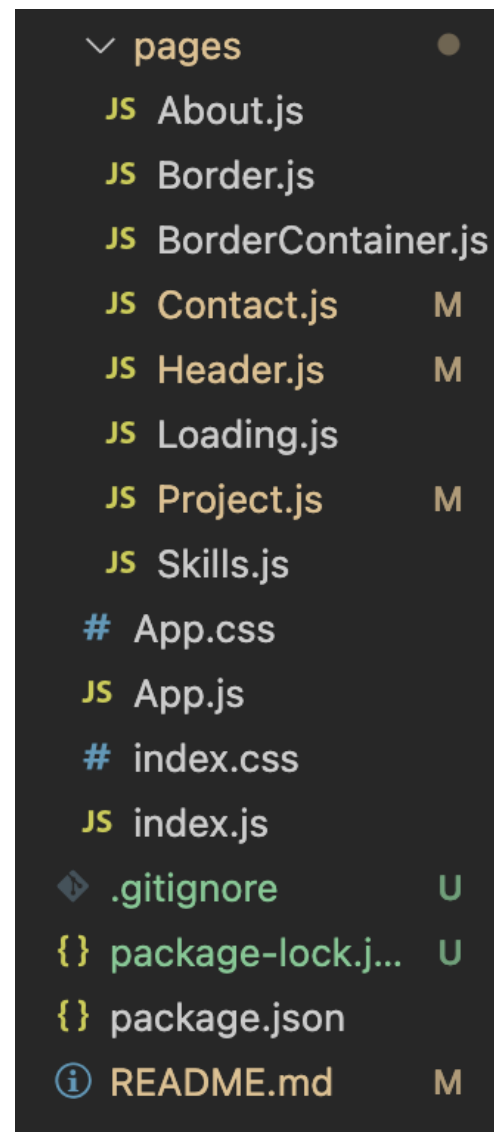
pages
JS About.js
JS Border.js
JS BorderContainer.js
JS Contact.js M
JS Header.js M
JS Loading.js
JS Project.js M
JS Skills.js
# App.css
JS App.js
# index.css
JS index.js
.gitignore U
{} package-lock.j... U
{} package.json
README.md M